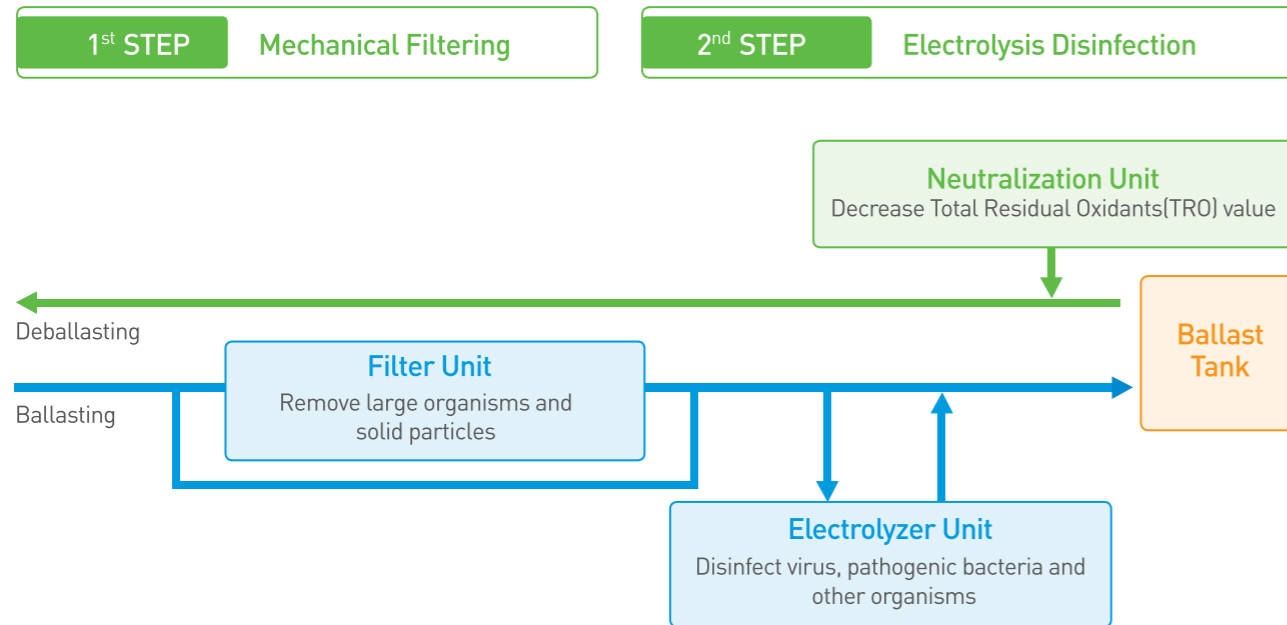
$1^{st}$ STEP Mechanical Filtering

$2^{nd}$ STEP Electrolysis Disinfection

Neutralization Unit
Decrease Total Residual Oxidants(TRO) value

Deballasting

Ballast Tank

Filter Unit
Remove large organisms and solid particles

Ballasting

Electrolyzer Unit
Disinfect virus, pathogenic bacteria and other organisms